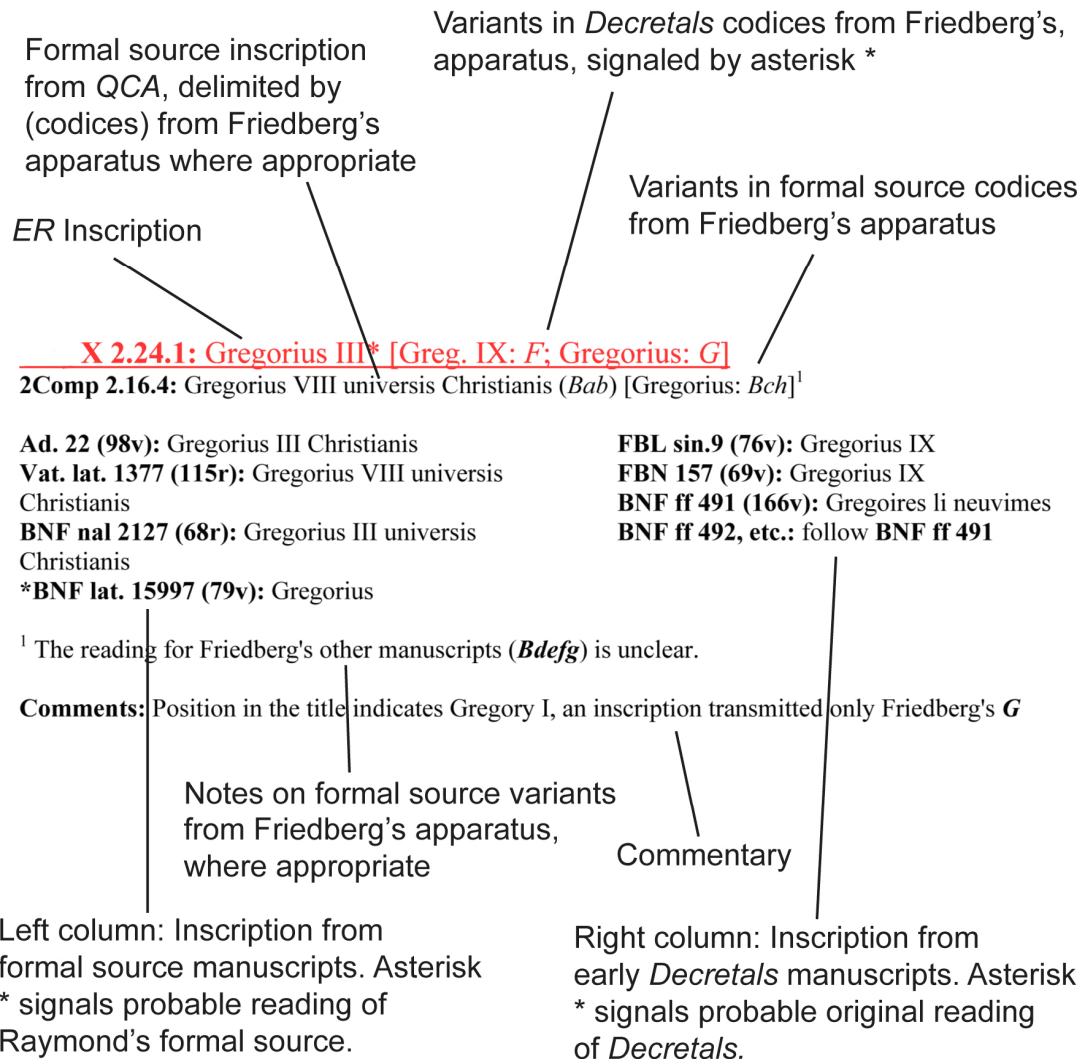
Variants in *Decretals* codices from Friedberg's, apparatus, signaled by asterisk *

Formal source inscription from *QCA*, delimited by (codices) from Friedberg's apparatus where appropriate

Variants in formal source codices from Friedberg's apparatus

*ER* Inscription

**X 2.24.1:** Gregorius III* [Greg. IX: *F*; Gregorius: *G*]

**2Comp 2.16.4:** Gregorius VIII universis Christianis (*Bab*) [Gregorius: *Bch*]$^1$

**Ad. 22 (98v):** Gregorius III Christianis
**Vat. lat. 1377 (115r):** Gregorius VIII universis Christianis
**BNF nal 2127 (68r):** Gregorius III universis Christianis
***BNF lat. 15997 (79v):** Gregorius

**FBL sin.9 (76v):** Gregorius IX
**FBN 157 (69v):** Gregorius IX
**BNF ff 491 (166v):** Gregoires li neuvimes
**BNF ff 492, etc.:** follow **BNF ff 491**

$^1$ The reading for Friedberg's other manuscripts (***Bdefg***) is unclear.

**Comments:** Position in the title indicates Gregory I, an inscription transmitted only Friedberg's ***G***

Notes on formal source variants from Friedberg's apparatus, where appropriate

Commentary

Left column: Inscription from formal source manuscripts. Asterisk * signals probable reading of Raymond's formal source.

Right column: Inscription from early *Decretals* manuscripts. Asterisk * signals probable original reading of *Decretals.*